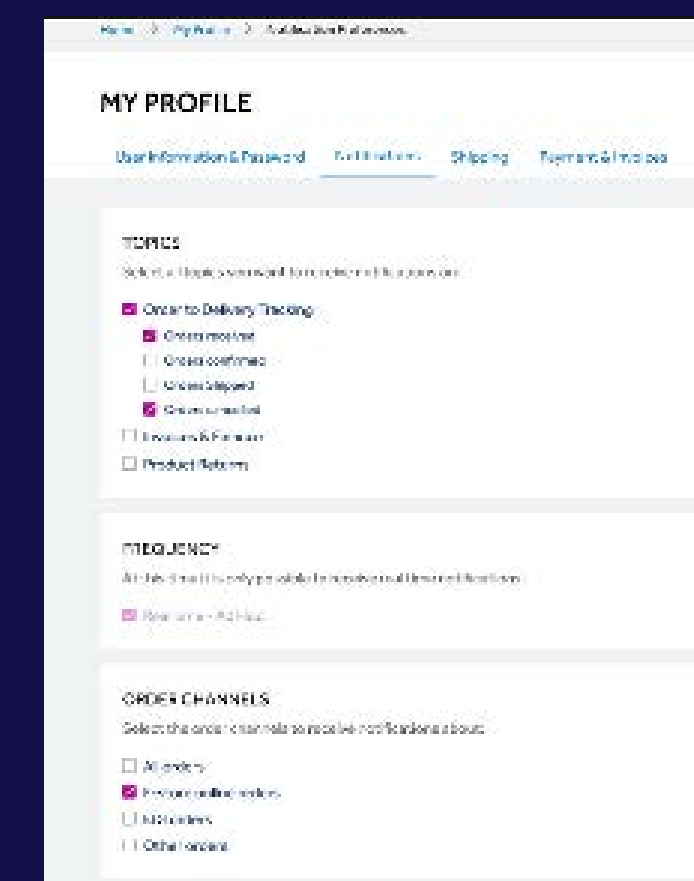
Home > My Profile > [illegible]

MY PROFILE

User Information & Password  Notifications  Shipping  Payment & Invoices

TOPICS

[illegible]

Order to Delivery Tracking

Orders received

Orders confirmed

Orders shipped

Orders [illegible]

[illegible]

Product Returns

FREQUENCY

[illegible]

Real time - Ad Hoc

ORDER CHANNELS

Select the order channels to receive notifications about:

All orders

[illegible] orders

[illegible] orders

Other orders